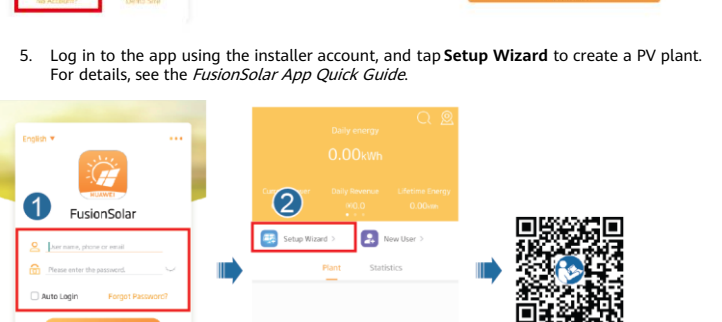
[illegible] Account? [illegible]

5. Log in to the app using the installer account, and tap **Setup Wizard** to create a PV plant. For details, see the *FusionSolar App Quick Guide*.

English ▼

HUAWEI

1

FusionSolar

User name, phone or email

Please enter the password.

Auto Login

Forgot Password?

Daily energy

0.00kWh

2

Cu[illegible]

Daily Revenue

¥0.0

Lifetime Energy

0.00kWh

Setup Wizard >

New User >

Plant

Statistics